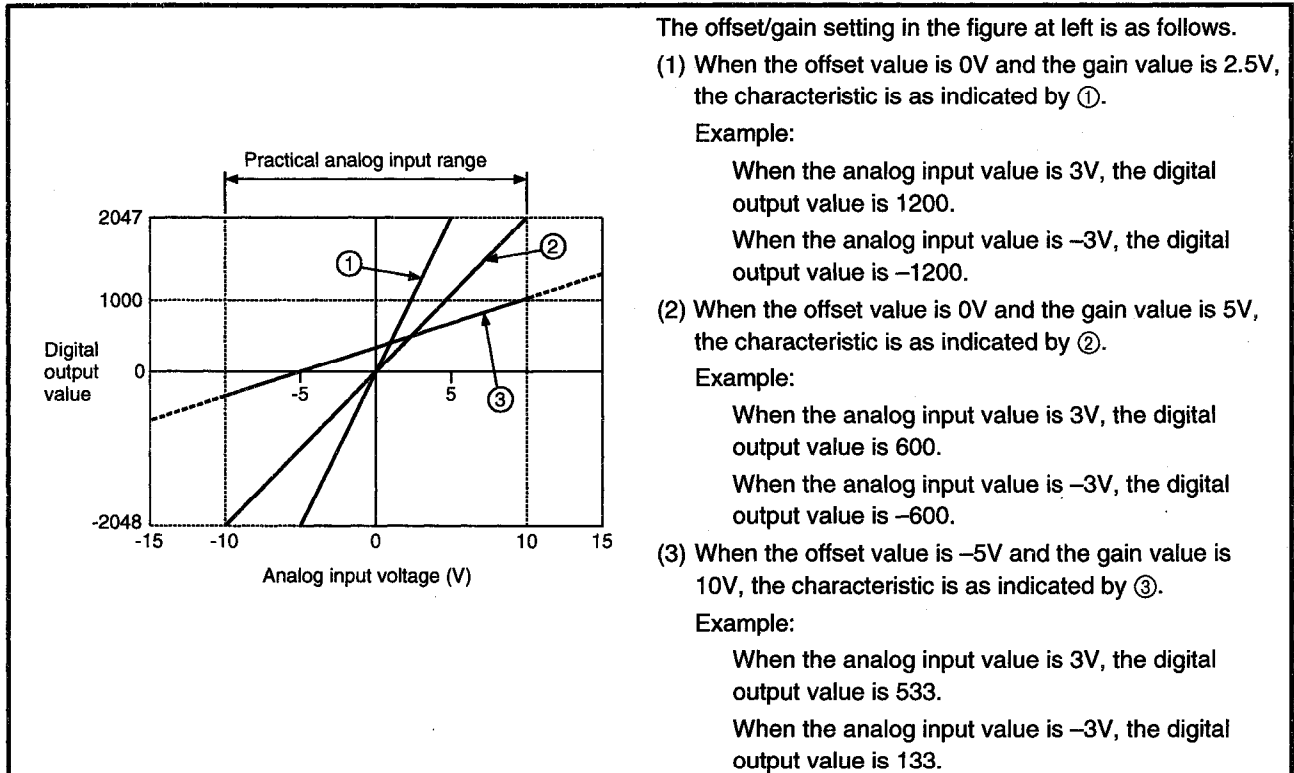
Practical analog input range

2047

1000

Digital output value

0

-2048

-15 -10 -5 0 5 10 15

①

②

③

Analog input voltage (V)

The offset/gain setting in the figure at left is as follows.

(1) When the offset value is 0V and the gain value is 2.5V, the characteristic is as indicated by ①.

Example:

When the analog input value is 3V, the digital output value is 1200.

When the analog input value is –3V, the digital output value is –1200.

(2) When the offset value is 0V and the gain value is 5V, the characteristic is as indicated by ②.

Example:

When the analog input value is 3V, the digital output value is 600.

When the analog input value is –3V, the digital output value is –600.

(3) When the offset value is –5V and the gain value is 10V, the characteristic is as indicated by ③.

Example:

When the analog input value is 3V, the digital output value is 533.

When the analog input value is –3V, the digital output value is 133.